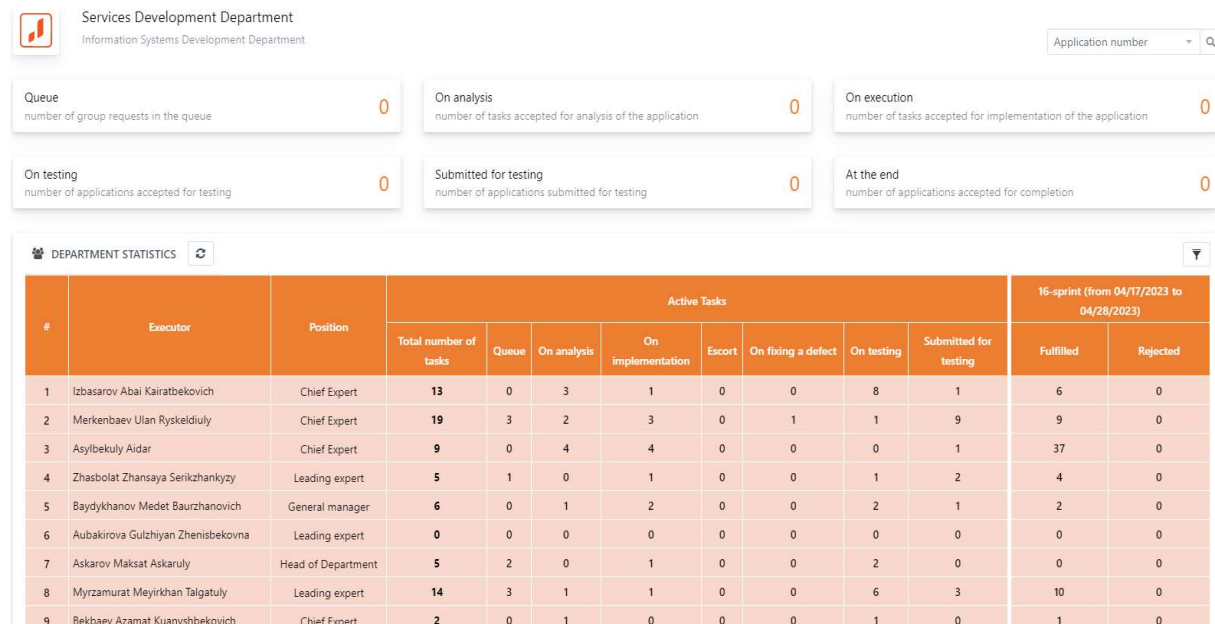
Services Development Department
Information Systems Development Department

Application number

Queue
number of group requests in the queue
0

On analysis
number of tasks accepted for analysis of the application
0

On execution
number of tasks accepted for implementation of the application
0

On testing
number of applications accepted for testing
0

Submitted for testing
number of applications submitted for testing
0

At the end
number of applications accepted for completion
0

DEPARTMENT STATISTICS

| # | Executor | Position | Active Tasks: Total number of tasks | Queue | On analysis | On implementation | Escort | On fixing a defect | On testing | Submitted for testing | 16-sprint (from 04/17/2023 to 04/28/2023): Fulfilled | Rejected |
|---|---|---|---|---|---|---|---|---|---|---|---|---|
| 1 | Izbasarov Abai Kairatbekovich | Chief Expert | 13 | 0 | 3 | 1 | 0 | 0 | 8 | 1 | 6 | 0 |
| 2 | Merkenbaev Ulan Ryskeldiuly | Chief Expert | 19 | 3 | 2 | 3 | 0 | 1 | 1 | 9 | 9 | 0 |
| 3 | Asylbekuly Aidar | Chief Expert | 9 | 0 | 4 | 4 | 0 | 0 | 0 | 1 | 37 | 0 |
| 4 | Zhasbolat Zhansaya Serikzhankyzy | Leading expert | 5 | 1 | 0 | 1 | 0 | 0 | 1 | 2 | 4 | 0 |
| 5 | Baydykhanov Medet Baurzhanovich | General manager | 6 | 0 | 1 | 2 | 0 | 0 | 2 | 1 | 2 | 0 |
| 6 | Aubakirova Gulzhiyan Zhenisbekovna | Leading expert | 0 | 0 | 0 | 0 | 0 | 0 | 0 | 0 | 0 | 0 |
| 7 | Askarov Maksat Askaruly | Head of Department | 5 | 2 | 0 | 1 | 0 | 0 | 2 | 0 | 0 | 0 |
| 8 | Myrzamurat Meyirkhan Talgatuly | Leading expert | 14 | 3 | 1 | 1 | 0 | 0 | 6 | 3 | 10 | 0 |
| 9 | Bekbaev Azamat Kuanyshbekovich | Chief Expert | 2 | 0 | 1 | 0 | 0 | 0 | 1 | 0 | 1 | 0 |